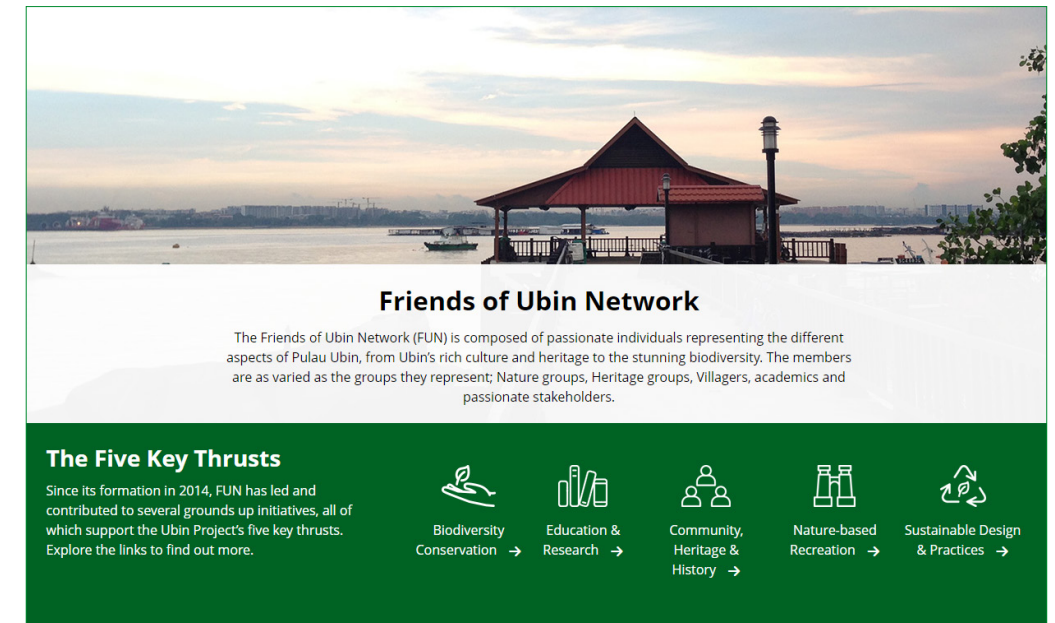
Friends of Ubin Network

The Friends of Ubin Network (FUN) is composed of passionate individuals representing the different aspects of Pulau Ubin, from Ubin's rich culture and heritage to the stunning biodiversity. The members are as varied as the groups they represent; Nature groups, Heritage groups, Villagers, academics and passionate stakeholders.

The Five Key Thrusts

Since its formation in 2014, FUN has led and contributed to several grounds up initiatives, all of which support the Ubin Project's five key thrusts. Explore the links to find out more.

Biodiversity Conservation →

Education & Research →

Community, Heritage & History →

Nature-based Recreation →

Sustainable Design & Practices →